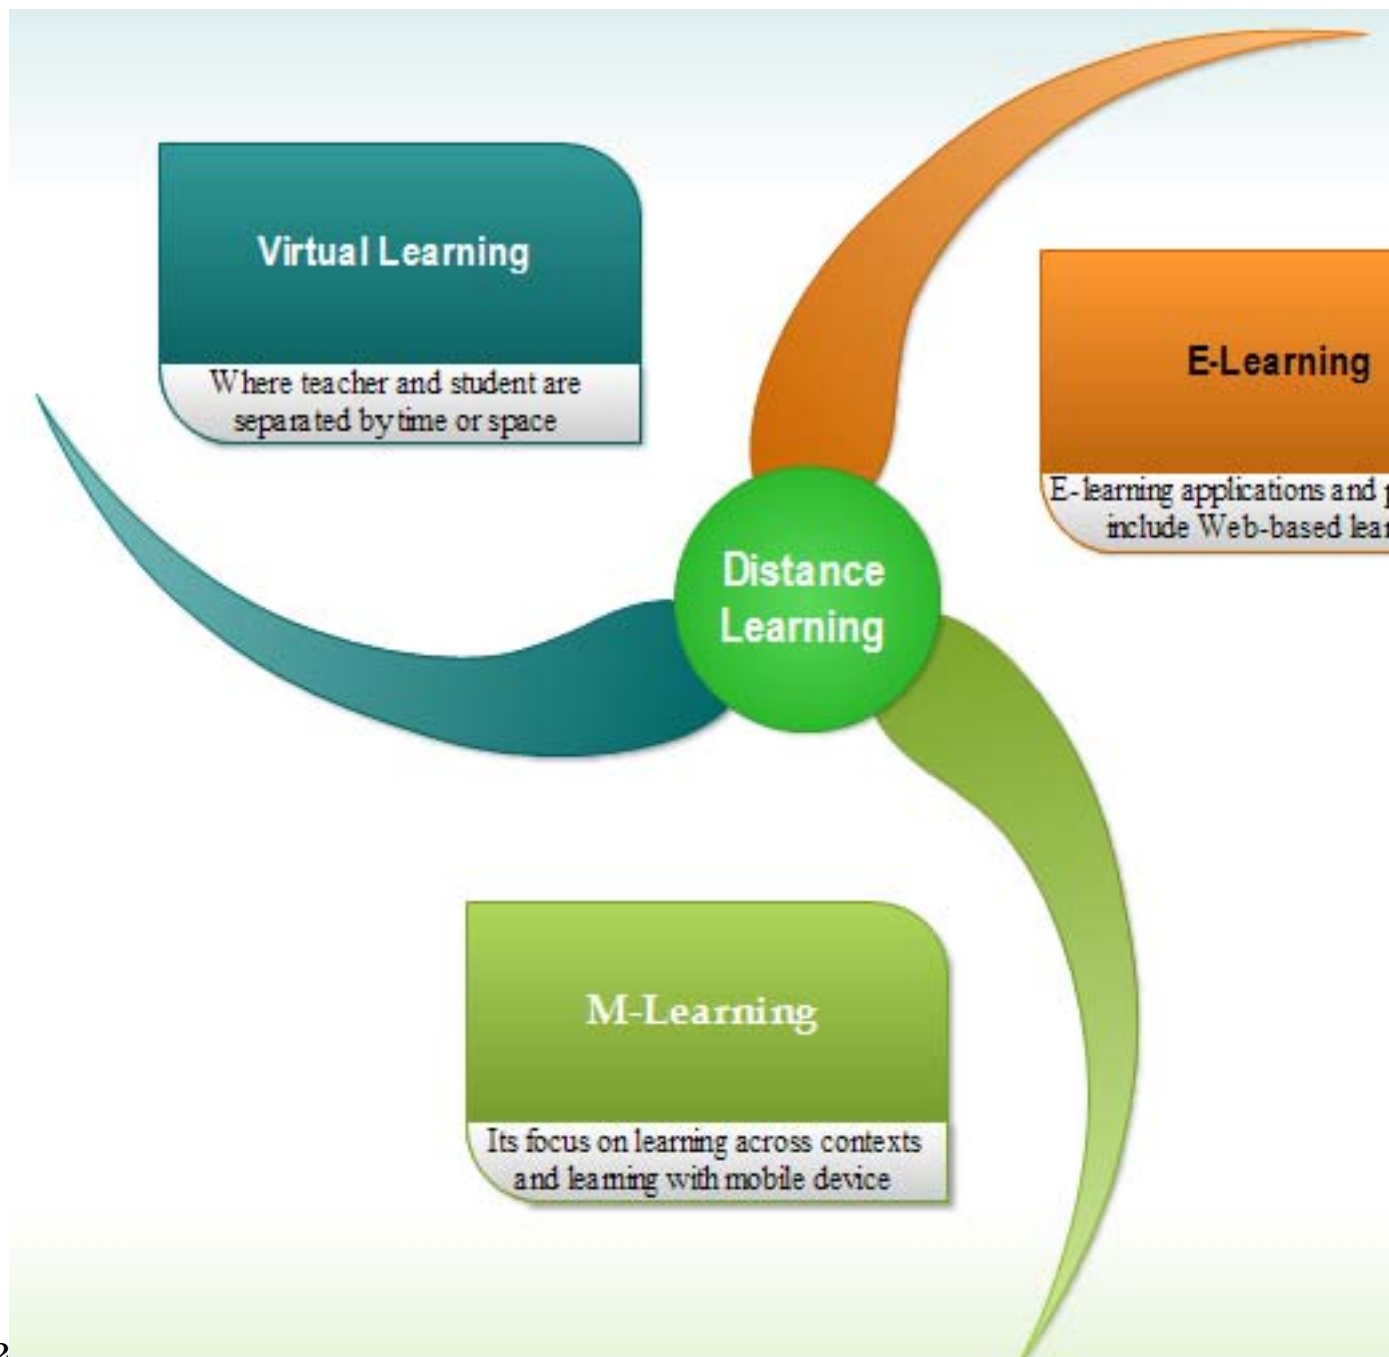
Virtual Learning

Where teacher and student are separated by time or space

E-Learning

E-learning applications and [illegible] include Web-based lea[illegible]

Distance Learning

M-Learning

Its focus on learning across contexts and learning with mobile device